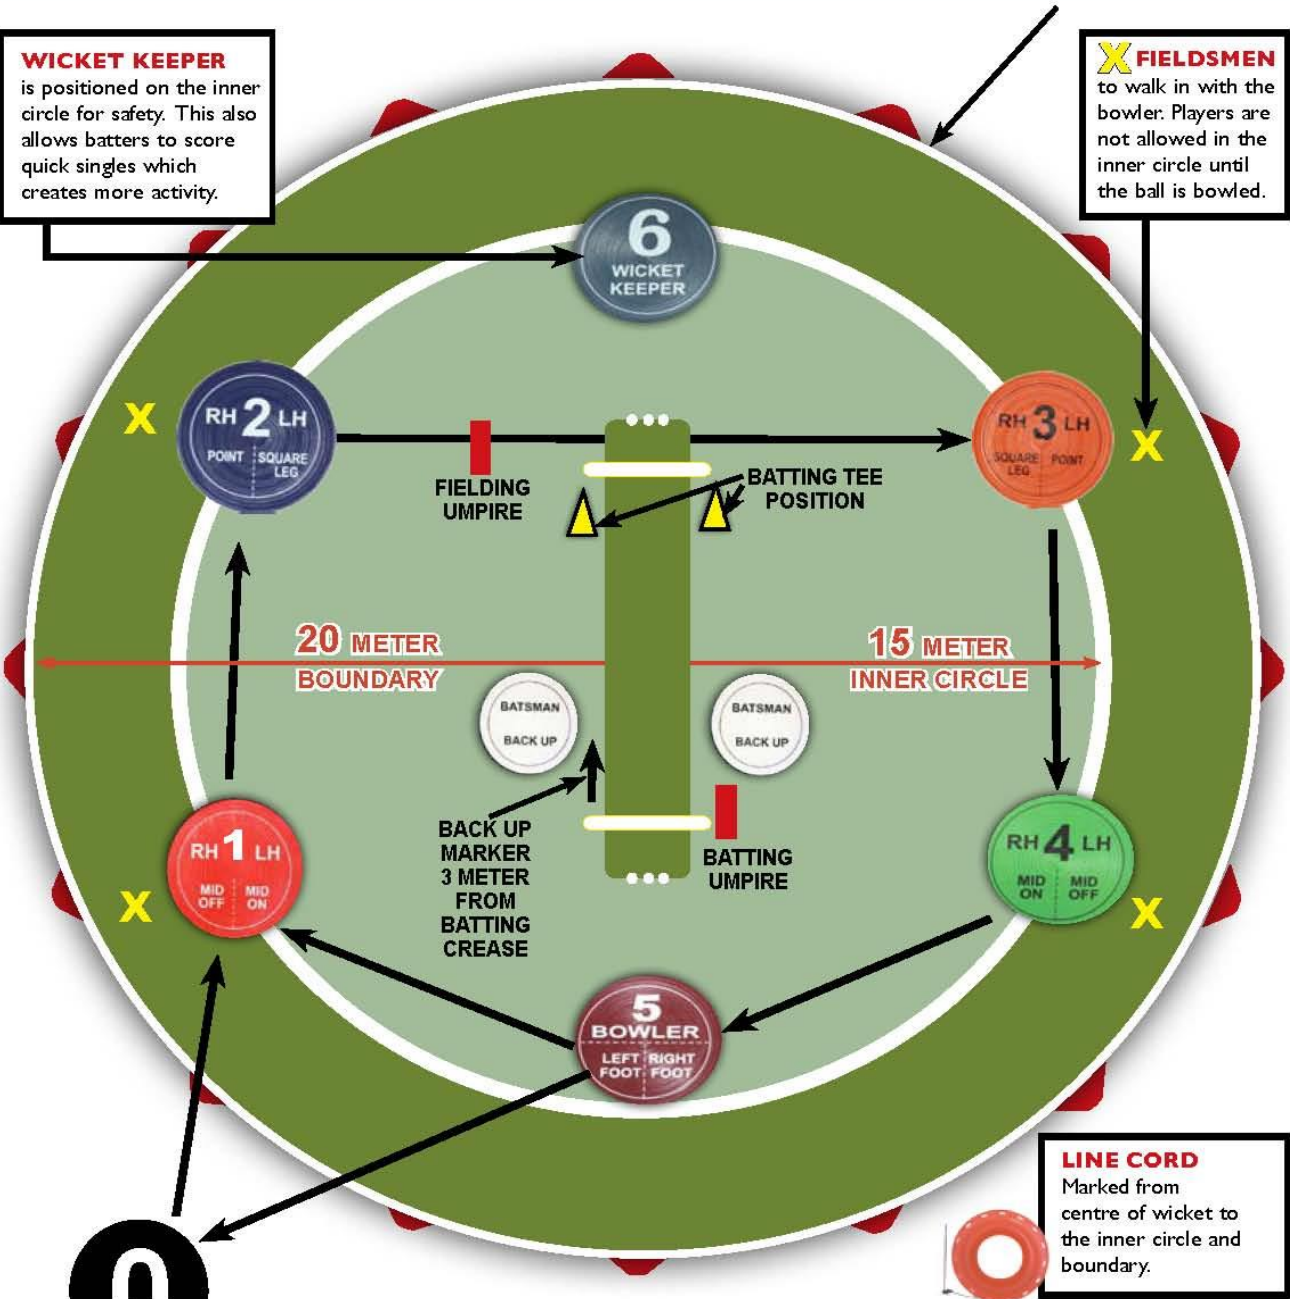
WICKET KEEPER
is positioned on the inner circle for safety. This also allows batters to score quick singles which creates more activity.

X FIELDSMEN
to walk in with the bowler. Players are not allowed in the inner circle until the ball is bowled.

6
WICKET
KEEPER

X

RH 2 LH
POINT SQUARE LEG

FIELDING
UMPIRE

BATTING TEE
POSITION

RH 3 LH
SQUARE LEG POINT

X

20 METER
BOUNDARY

15 METER
INNER CIRCLE

BATSMAN
BACK UP

BATSMAN
BACK UP

BACK UP
MARKER
3 METER
FROM
BATTING
CREASE

BATTING
UMPIRE

RH 1 LH
MID OFF MID ON

X

RH 4 LH
MID ON MID OFF

X

5
BOWLER
LEFT FOOT RIGHT FOOT

0

LINE CORD
Marked from centre of wicket to the inner circle and boundary.